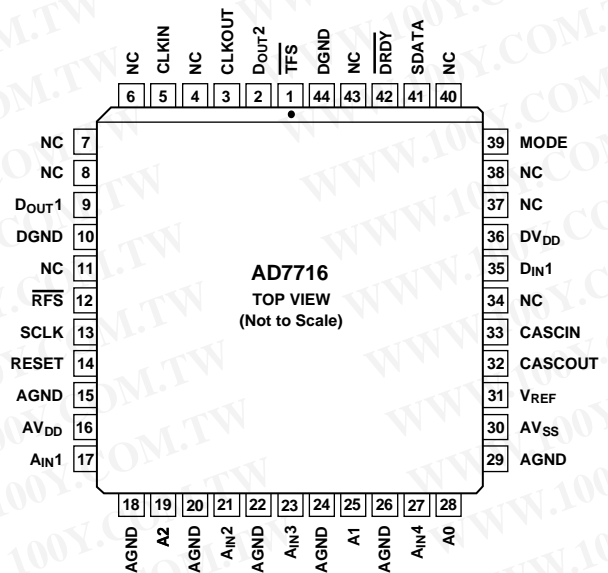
NC 6
CLKIN 5
NC 4
CLKOUT 3
$D_{OUT}2$ 2
$\overline{TFS}$ 1
DGND 44
NC 43
$\overline{DRDY}$ 42
SDATA 41
NC 40

NC 7
NC 8
$D_{OUT}1$ 9
DGND 10
NC 11
$\overline{RFS}$ 12
SCLK 13
RESET 14
AGND 15
$AV_{DD}$ 16
$A_{IN}1$ 17

AD7716
TOP VIEW
(Not to Scale)

39 MODE
38 NC
37 NC
36 $DV_{DD}$
35 $D_{IN}1$
34 NC
33 CASCIN
32 CASCOUT
31 $V_{REF}$
30 $AV_{SS}$
29 AGND

18 AGND
19 A2
20 AGND
21 $A_{IN}2$
22 AGND
23 $A_{IN}3$
24 AGND
25 A1
26 AGND
27 $A_{IN}4$
28 A0

WWW.100Y.COM.TW